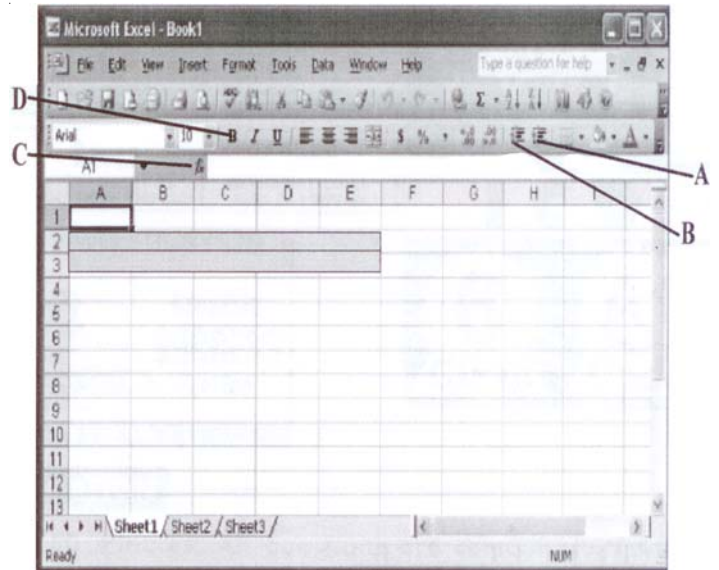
Microsoft Excel - Book1

File Edit View Insert Format Tools Data Window Help

Type a question for help

Arial 10 B I U $ %

D

C

A1 fx

A

B

| | A | B | C | D | E | F | G | H | I |
|---|---|---|---|---|---|---|---|---|---|
| 1 | | | | | | | | | |
| 2 | | | | | | | | | |
| 3 | | | | | | | | | |
| 4 | | | | | | | | | |
| 5 | | | | | | | | | |
| 6 | | | | | | | | | |
| 7 | | | | | | | | | |
| 8 | | | | | | | | | |
| 9 | | | | | | | | | |
| 10 | | | | | | | | | |
| 11 | | | | | | | | | |
| 12 | | | | | | | | | |
| 13 | | | | | | | | | |

Sheet1 Sheet2 Sheet3

Ready NUM